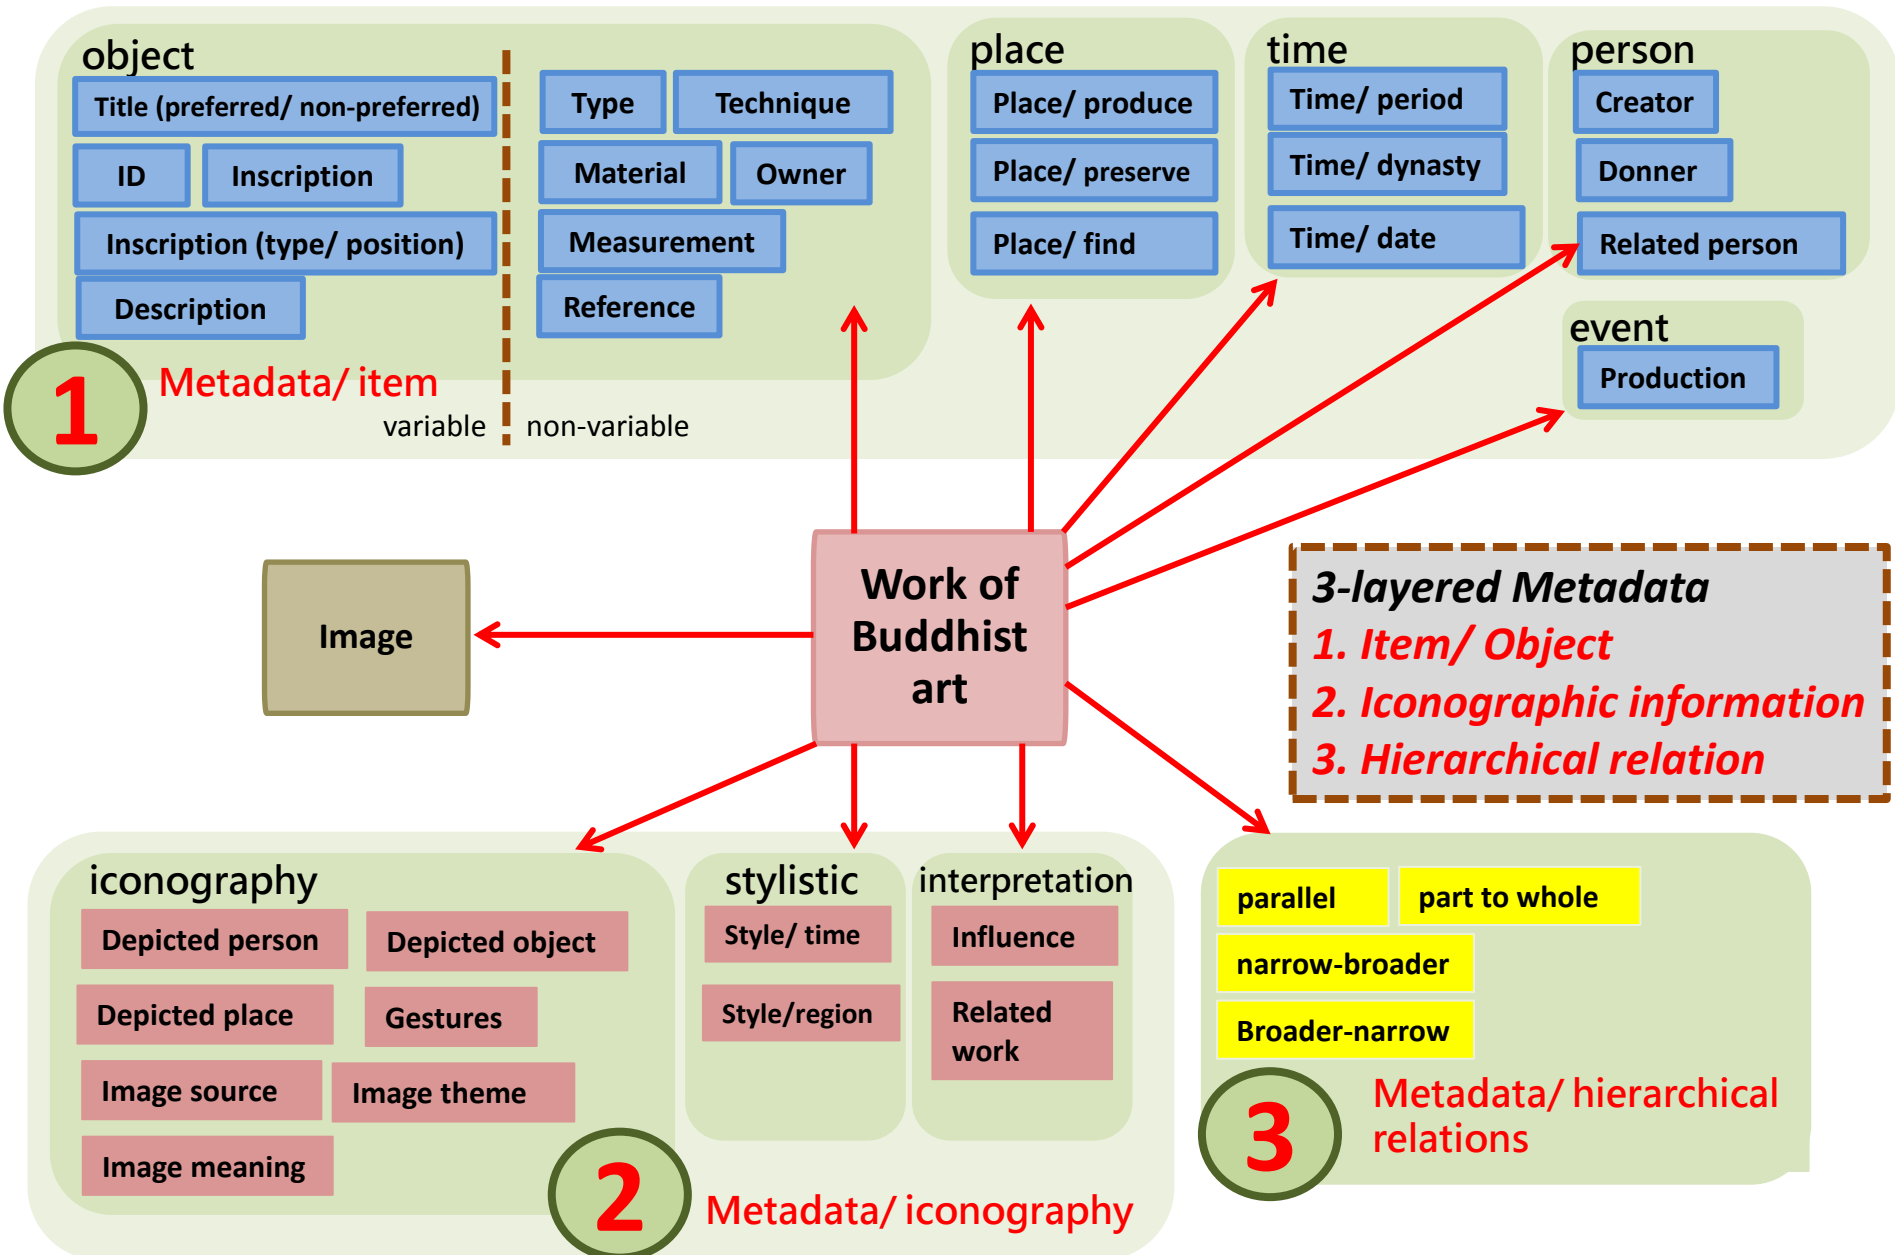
object

Title (preferred/ non-preferred)

ID

Inscription

Inscription (type/ position)

Description

Type

Technique

Material

Owner

Measurement

Reference

1

Metadata/ item

variable

non-variable

place

Place/ produce

Place/ preserve

Place/ find

time

Time/ period

Time/ dynasty

Time/ date

person

Creator

Donner

Related person

event

Production

Image

Work of Buddhist art

3-layered Metadata
1. Item/ Object
2. Iconographic information
3. Hierarchical relation

iconography

Depicted person

Depicted object

Depicted place

Gestures

Image source

Image theme

Image meaning

stylistic

Style/ time

Style/region

interpretation

Influence

Related work

2

Metadata/ iconography

parallel

part to whole

narrow-broader

Broader-narrow

3

Metadata/ hierarchical relations